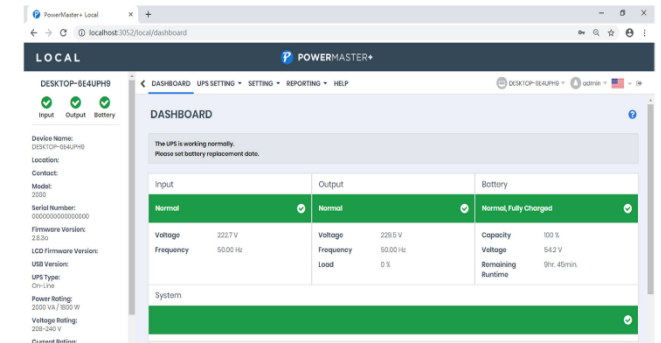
PowerMaster+ Local × +

← → C ⓘ localhost:3052/local/dashboard

LOCAL

POWERMASTER+

DESKTOP-6E4UPH9

Input Output Battery

Device Name:
DESKTOP-6E4UPH9

Location:

Contact:

Model:
2000

Serial Number:
0000000000000000

Firmware Version:
2.8.0a

LCD Firmware Version:

USB Version:

UPS Type:
On-Line

Power Rating:
2000 VA / 1800 W

Voltage Rating:
208~240 V

Current Rating:

DASHBOARD UPS SETTING ▾ SETTING ▾ REPORTING ▾ HELP

DESKTOP-6E4UPH9 ▾ admin ▾

DASHBOARD

The UPS is working normally.
Please set battery replacement date.

| Input | | Output | | Battery | |
|---|---|---|---|---|---|
| Normal | | Normal | | Normal, Fully Charged | |
| Voltage | 222.7 V | Voltage | 229.5 V | Capacity | 100 % |
| Frequency | 50.00 Hz | Frequency | 50.00 Hz | Voltage | 54.2 V |
| | | Load | 0 % | Remaining Runtime | 9hr. 45min. |

System